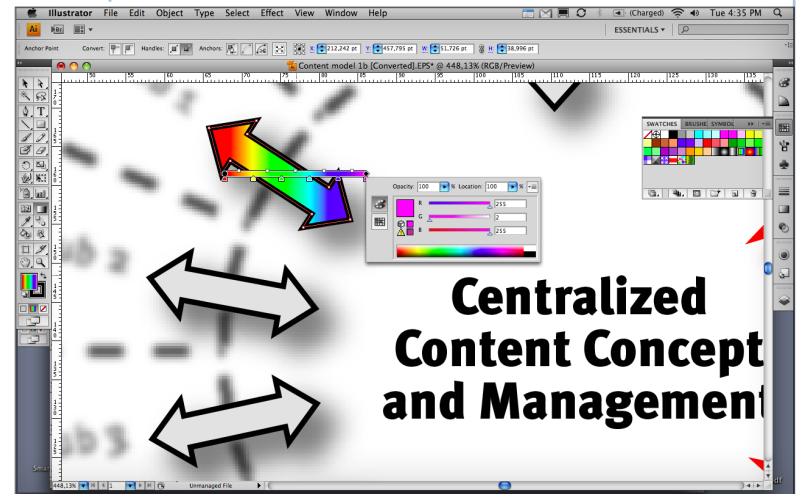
Illustrator File Edit Object Type Select Effect View Window Help

(Charged) Tue 4:35 PM

Ai Br

ESSENTIALS

Anchor Point Convert: Handles: Anchors: X: 212,242 pt Y: 457,795 pt W: 51,726 pt H: 38,996 pt

Content model 1b [Converted].EPS* @ 448,13% (RGB/Preview)

50 55 60 65 70 75 80 85 90 95 100 105 110 115 120 125 130 135

SWATCHES BRUSHE SYMBOL

Opacity: 100 % Location: 100 %

R 255
G 2
B 255

Centralized Content Concept and Management

448,13% 1 Unmanaged File